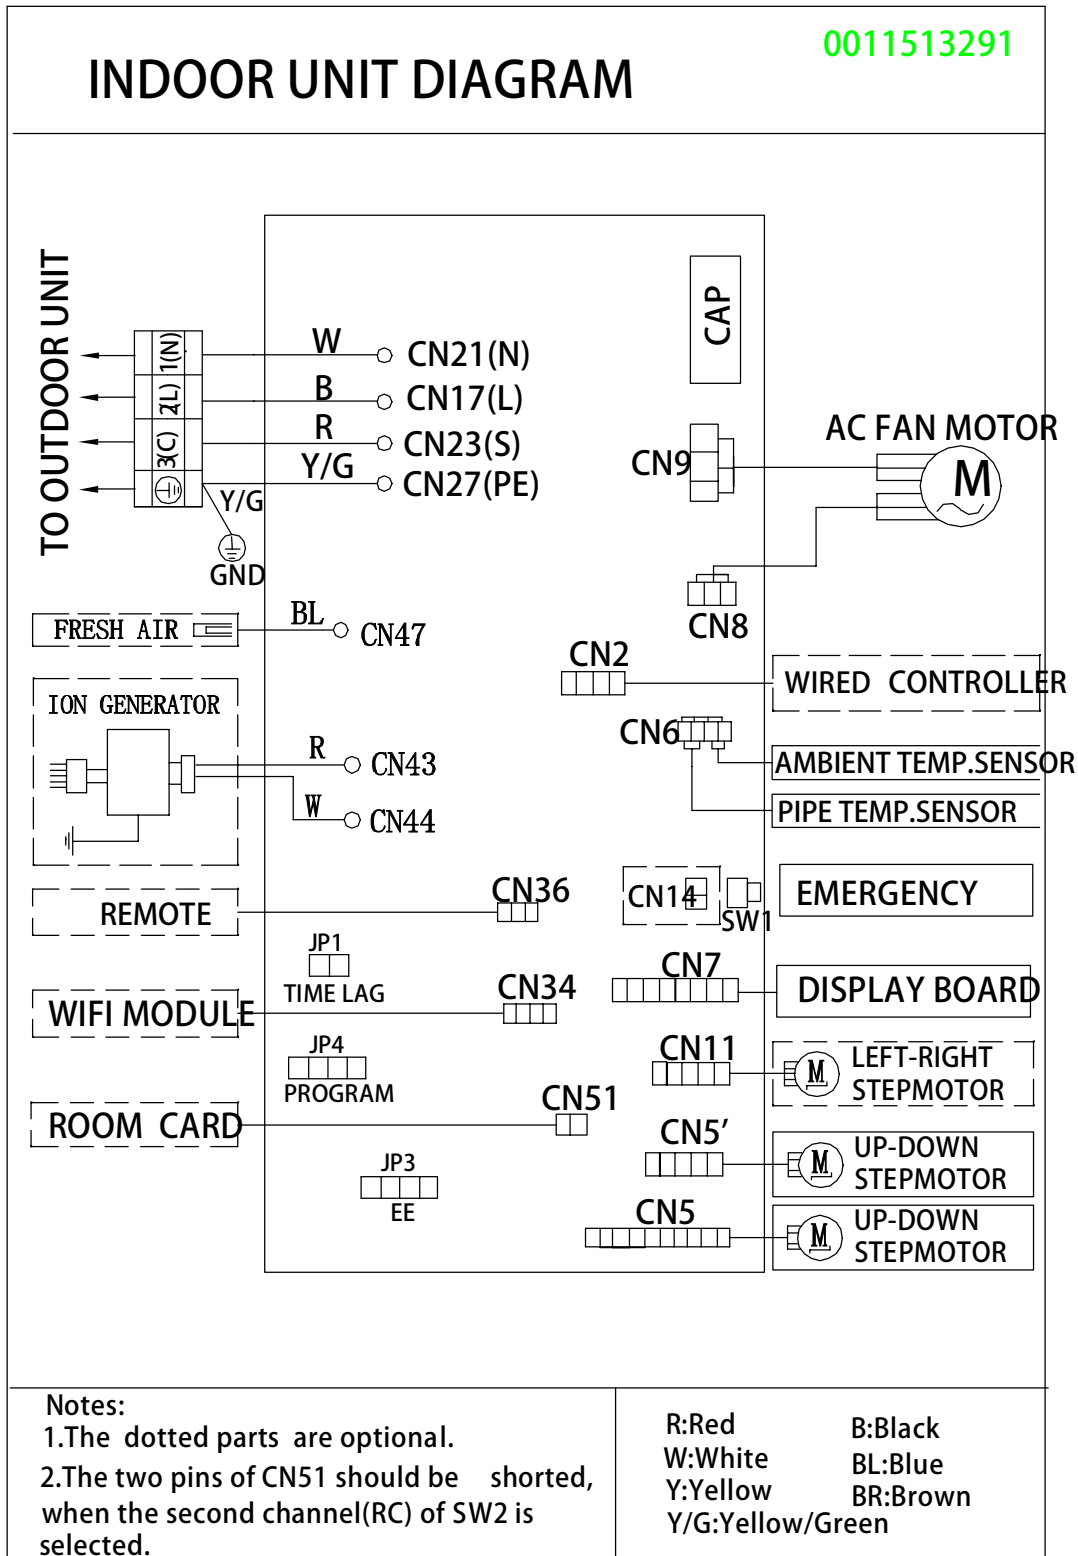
0011513291

INDOOR UNIT DIAGRAM

TO OUTDOOR UNIT

1(N)
2(L)
3(C)

W
CN21(N)
B
CN17(L)
R
CN23(S)
Y/G
CN27(PE)
Y/G
GND

CAP

CN9
AC FAN MOTOR
M

CN8

FRESH AIR
BL
CN47

CN2
WIRED CONTROLLER

ION GENERATOR
CN6
AMBIENT TEMP.SENSOR
R
CN43
PIPE TEMP.SENSOR
W
CN44

REMOTE
CN36
CN14
SW1
EMERGENCY

JP1
TIME LAG
CN7
DISPLAY BOARD

WIFI MODULE
CN34

JP4
PROGRAM
CN11
M
LEFT-RIGHT STEPMOTOR

ROOM CARD
CN51

CN5'
M
UP-DOWN STEPMOTOR

JP3
EE
CN5
M
UP-DOWN STEPMOTOR

Notes:
1.The dotted parts are optional.
2.The two pins of CN51 should be shorted, when the second channel(RC) of SW2 is selected.

R:Red
W:White
Y:Yellow
Y/G:Yellow/Green
B:Black
BL:Blue
BR:Brown